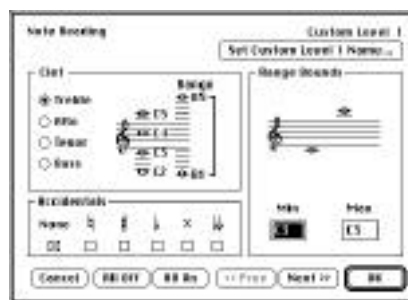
Note Reading

Custom Level 1

Set Custom Level 1 Name...

Clef

Treble

Alto

Tenor

Bass

Range

E5

C5

C4

C5

E2

Range Bounds

Accidentals

None

♮

♯

♭

×

♭♭

Min

Max

C5

Cancel

All Off

All On

<< Prev

Next >>

OK